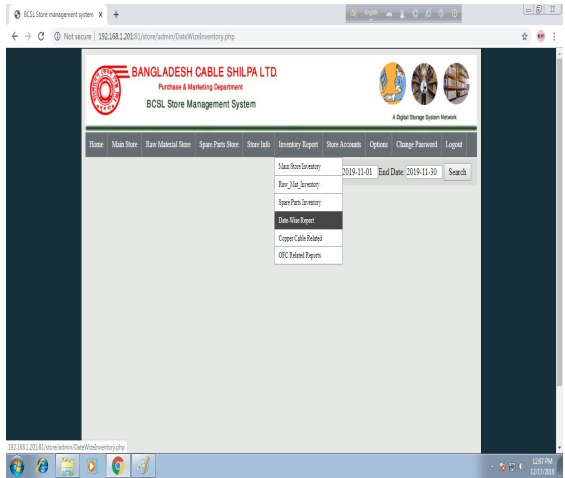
BCSL Store management system ×

Not secure | 192.168.1.201:81/store/admin/DateWiseInventory.php

BANGLADESH CABLE SHILPA LTD.

Purchase & Marketing Department

BCSL Store Management System

A Digital Storage System Network

Home | Main Store | Raw Material Store | Spare Parts Store | Store Info | Inventory Report | Store Accounts | Options | Change Password | Logout

Main Store Inventory

Raw_Mat_Inventory

Spare Parts Inventory

Date-Wise Report

Copper Cable Related

OFC Related Reports

2019-11-01 End Date: 2019-11-30 Search

192.168.1.201:81/store/admin/DateWiseInventory.php

12:47 PM
12/17/2019